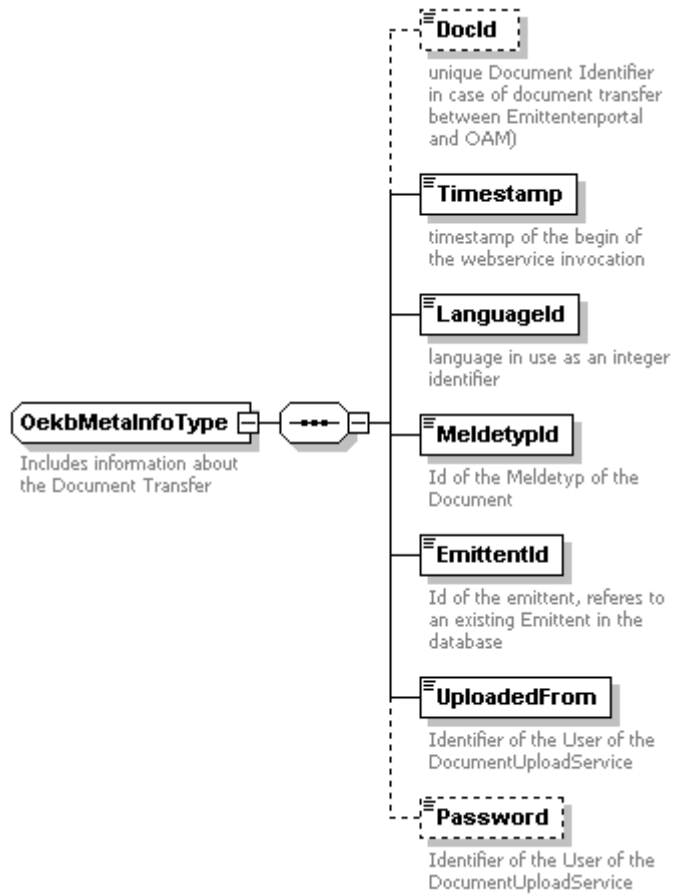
OekbMetaInfoType

Includes information about the Document Transfer

DocId

unique Document Identifier in case of document transfer between Emittentenportal and OAM)

Timestamp

timestamp of the begin of the webservice invocation

LanguageId

language in use as an integer identifier

MeldetypId

Id of the Meldetyp of the Document

EmittentId

Id of the emittent, referes to an existing Emittent in the database

UploadedFrom

Identifier of the User of the DocumentUploadService

Password

Identifier of the User of the DocumentUploadService